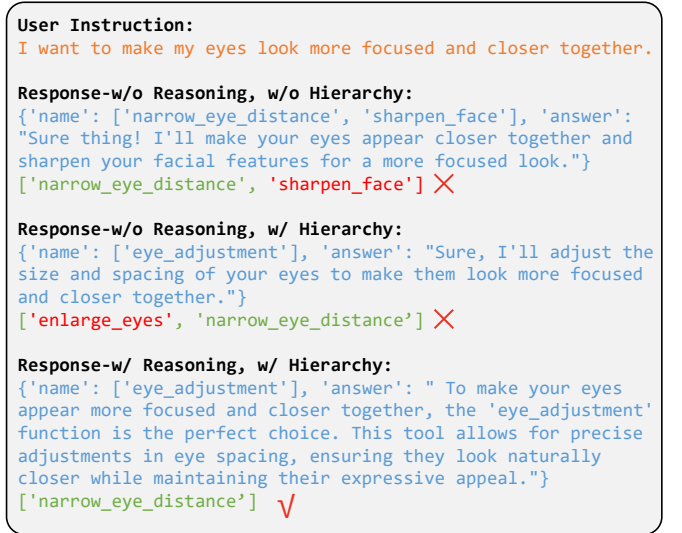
**User Instruction:**
I want to make my eyes look more focused and closer together.

**Response-w/o Reasoning, w/o Hierarchy:**
{'name': ['narrow_eye_distance', 'sharpen_face'], 'answer': "Sure thing! I'll make your eyes appear closer together and sharpen your facial features for a more focused look."}
['narrow_eye_distance', 'sharpen_face'] ✗

**Response-w/o Reasoning, w/ Hierarchy:**
{'name': ['eye_adjustment'], 'answer': "Sure, I'll adjust the size and spacing of your eyes to make them look more focused and closer together."}
['enlarge_eyes', 'narrow_eye_distance’] ✗

**Response-w/ Reasoning, w/ Hierarchy:**
{'name': ['eye_adjustment'], 'answer': " To make your eyes appear more focused and closer together, the 'eye_adjustment' function is the perfect choice. This tool allows for precise adjustments in eye spacing, ensuring they look naturally closer while maintaining their expressive appeal."}
['narrow_eye_distance’] √